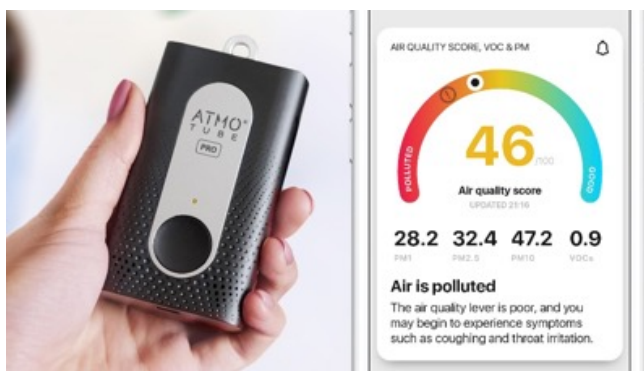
ATMO TUBE PRO

AIR QUALITY SCORE, VOC & PM

POLLUTED

46/100

GOOD

Air quality score

UPDATED 21:16

| 28.2 | 32.4 | 47.2 | 0.9 |
|---|---|---|---|
| PM1 | PM2.5 | PM10 | VOCs |

Air is polluted

The air quality lever is poor, and you may begin to experience symptoms such as coughing and throat irritation.